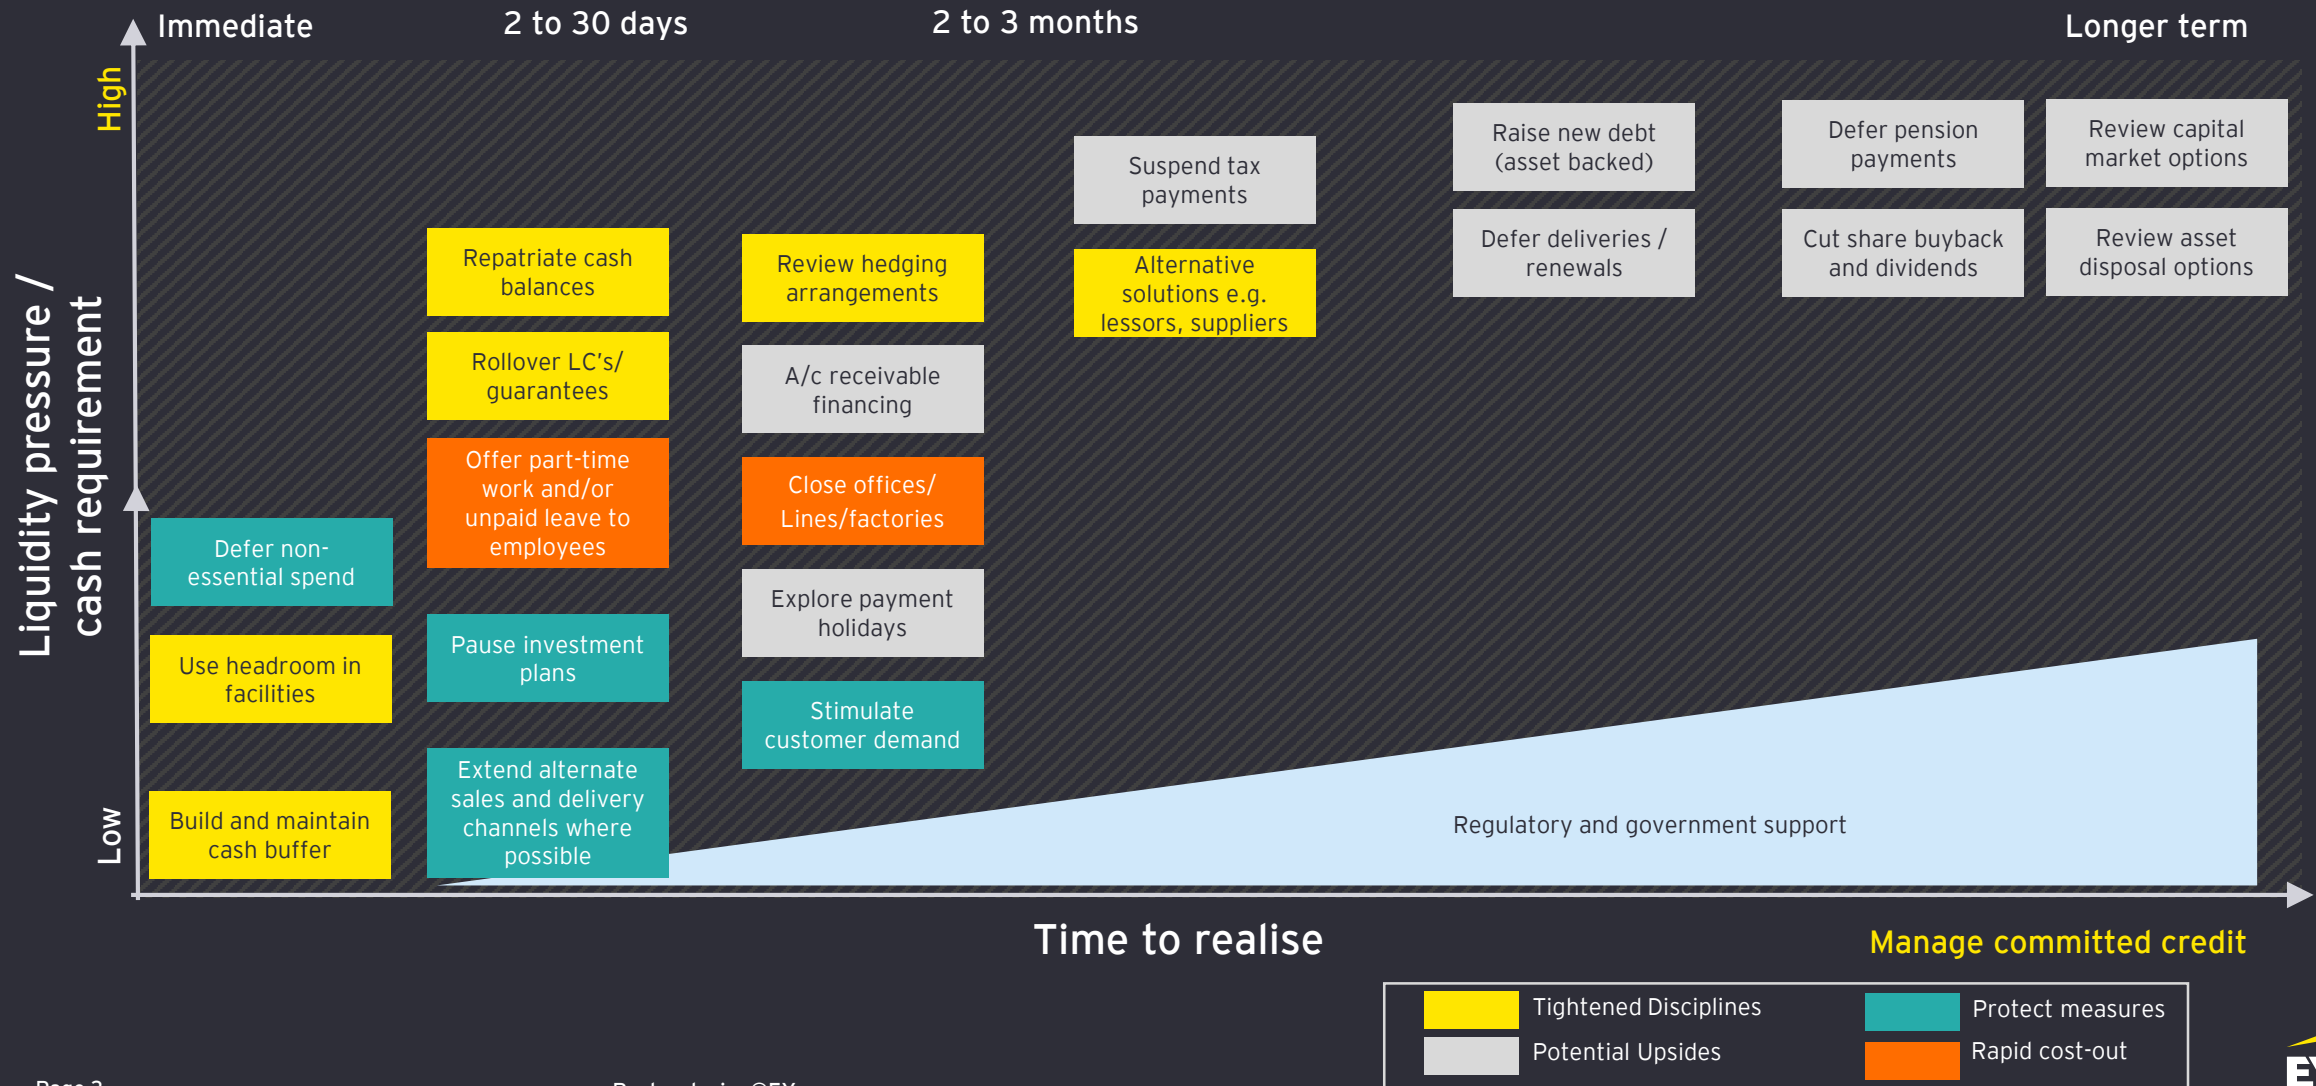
Immediate

2 to 30 days

2 to 3 months

Longer term

High

Liquidity pressure / cash requirement

Low

Defer non-essential spend

Use headroom in facilities

Build and maintain cash buffer

Repatriate cash balances

Rollover LC's/ guarantees

Offer part-time work and/or unpaid leave to employees

Pause investment plans

Extend alternate sales and delivery channels where possible

Review hedging arrangements

A/c receivable financing

Close offices/ Lines/factories

Explore payment holidays

Stimulate customer demand

Suspend tax payments

Alternative solutions e.g. lessors, suppliers

Raise new debt (asset backed)

Defer deliveries / renewals

Defer pension payments

Cut share buyback and dividends

Review capital market options

Review asset disposal options

Regulatory and government support

Time to realise

Manage committed credit

Tightened Disciplines

Protect measures

Potential Upsides

Rapid cost-out

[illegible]

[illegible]

EY